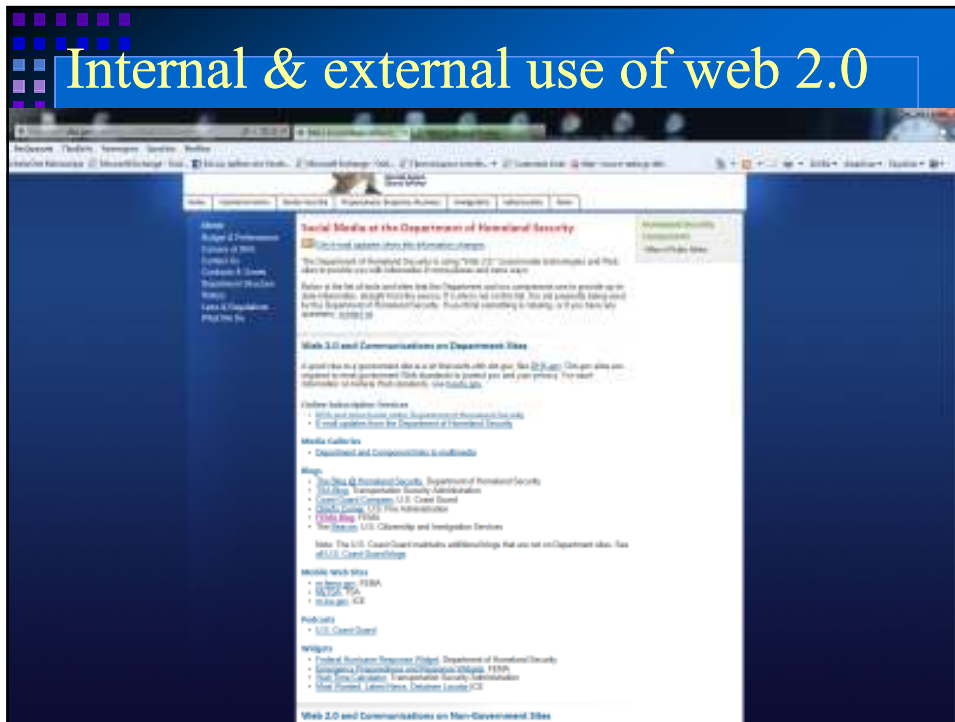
Internal & external use of web 2.0

Social Media at the Department of Homeland Security

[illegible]

Web 2.0 and Communications on Department Sites

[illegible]

Online Subscription Services

Media Galleries

Blogs

Mobile Web Sites

Podcasts

Widgets

Web 2.0 and Communications on Non-Government Sites